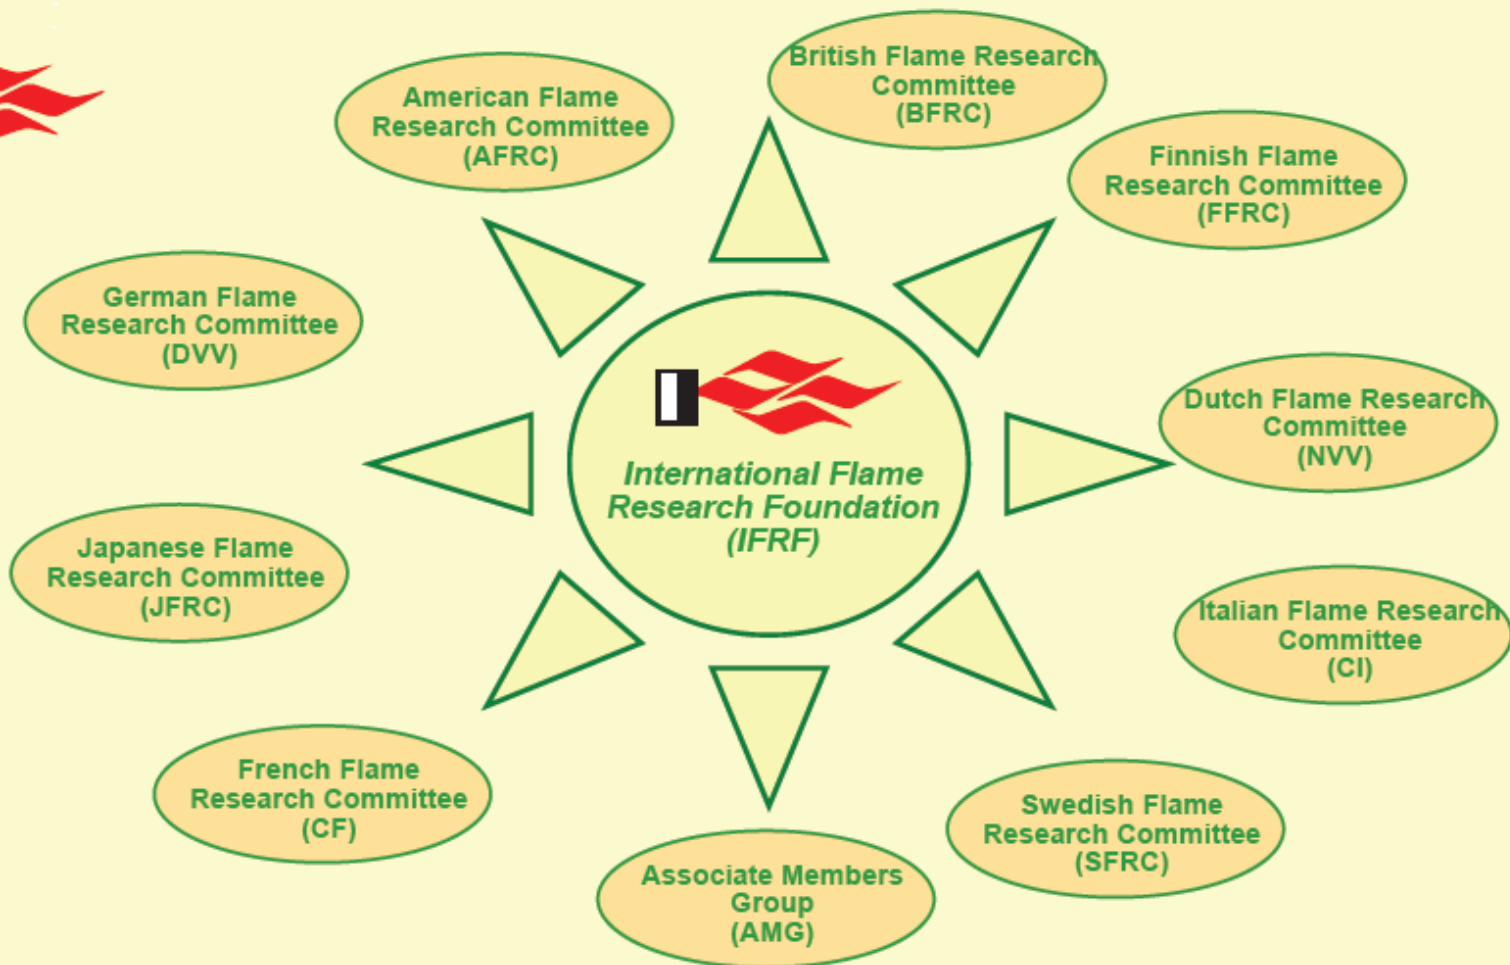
International Flame Research Foundation (IFRF)

American Flame Research Committee (AFRC)

British Flame Research Committee (BFRC)

Finnish Flame Research Committee (FFRC)

German Flame Research Committee (DVV)

Dutch Flame Research Committee (NVV)

Japanese Flame Research Committee (JFRC)

Italian Flame Research Committee (CI)

French Flame Research Committee (CF)

Swedish Flame Research Committee (SFRC)

Associate Members Group (AMG)